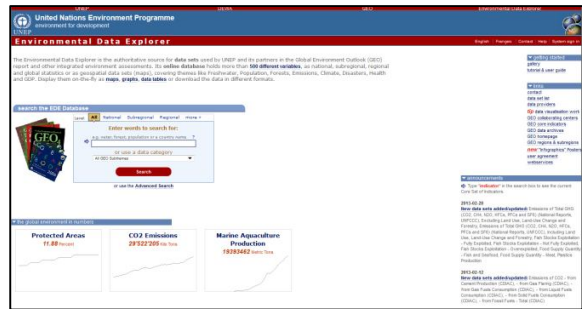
UNEP GRID GEO Environmental Data Explorer

United Nations Environment Programme
environment for development

UNEP

Environmental Data Explorer

English Français Contact Help System sign in

The Environmental Data Explorer is the authoritative source for data sets used by UNEP and its partners in the Global Environment Outlook (GEO) report and other integrated environment assessments. Its online database holds more than 500 different variables, as national, subregional, regional and global statistics or as geospatial data sets (maps), covering themes like Freshwater, Population, Forests, Emissions, Climate, Disasters, Health and GDP. Display them on-the-fly as maps, graphs, data tables or download the data in different formats.

search the EDE Database

Level: All National Subregional Regional Home

Enter words to search for:
e.g. meter, forest, population or a country name
or use a data category
All GEO Subthemes
Search
or use the Advanced Search

getting started
gallery
tutorial & user guide

links
contact
data set list
data providers
data visualisation work
GEO collaborating centres
GEO core indicators
GEO data archives
GEO homepage
GEO regions & subregions
"Infographics" Posters
user agreement
webservices

announcements
Type "indicator" in the search box to see the current Core Set of Indicators.

2013-02-20
New data sets added/updated: Emissions of Total GHG (CO2, CH4, N2O, HFCs, PFCs and SF6) (National Reports, UNFCCC), Excluding Land Use, Land-Use Change and Forestry, Emissions of Total GHG (CO2, CH4, N2O, HFCs, PFCs and SF6) (National Reports, UNFCCC), Including Land Use, Land-Use Change and Forestry, Fish Stocks Exploitation - Fully Exploited, Fish Stocks Exploitation - Not Fully Exploited, Fish Stocks Exploitation - Overexploited, Food Supply Quantity - Fish and Seafood, Food Supply Quantity - Meat, Plastics Production

2013-02-12
New data sets added/updated: Emissions of CO2 - from Cement Production (CDIAC), - from Gas Flaring (CDIAC), - from Gaseous Fuel Consumption (CDIAC), - from Liquid Fuels Consumption (CDIAC), - from Solid Fuel Consumption (CDIAC), - from Fossil Fuels - Total (CDIAC)

the global environment in numbers

Protected Areas
11.88 Percent

CO2 Emissions
29'322'205 Mio Tons

Marine Aquaculture Production
19'893462 Metric Tons